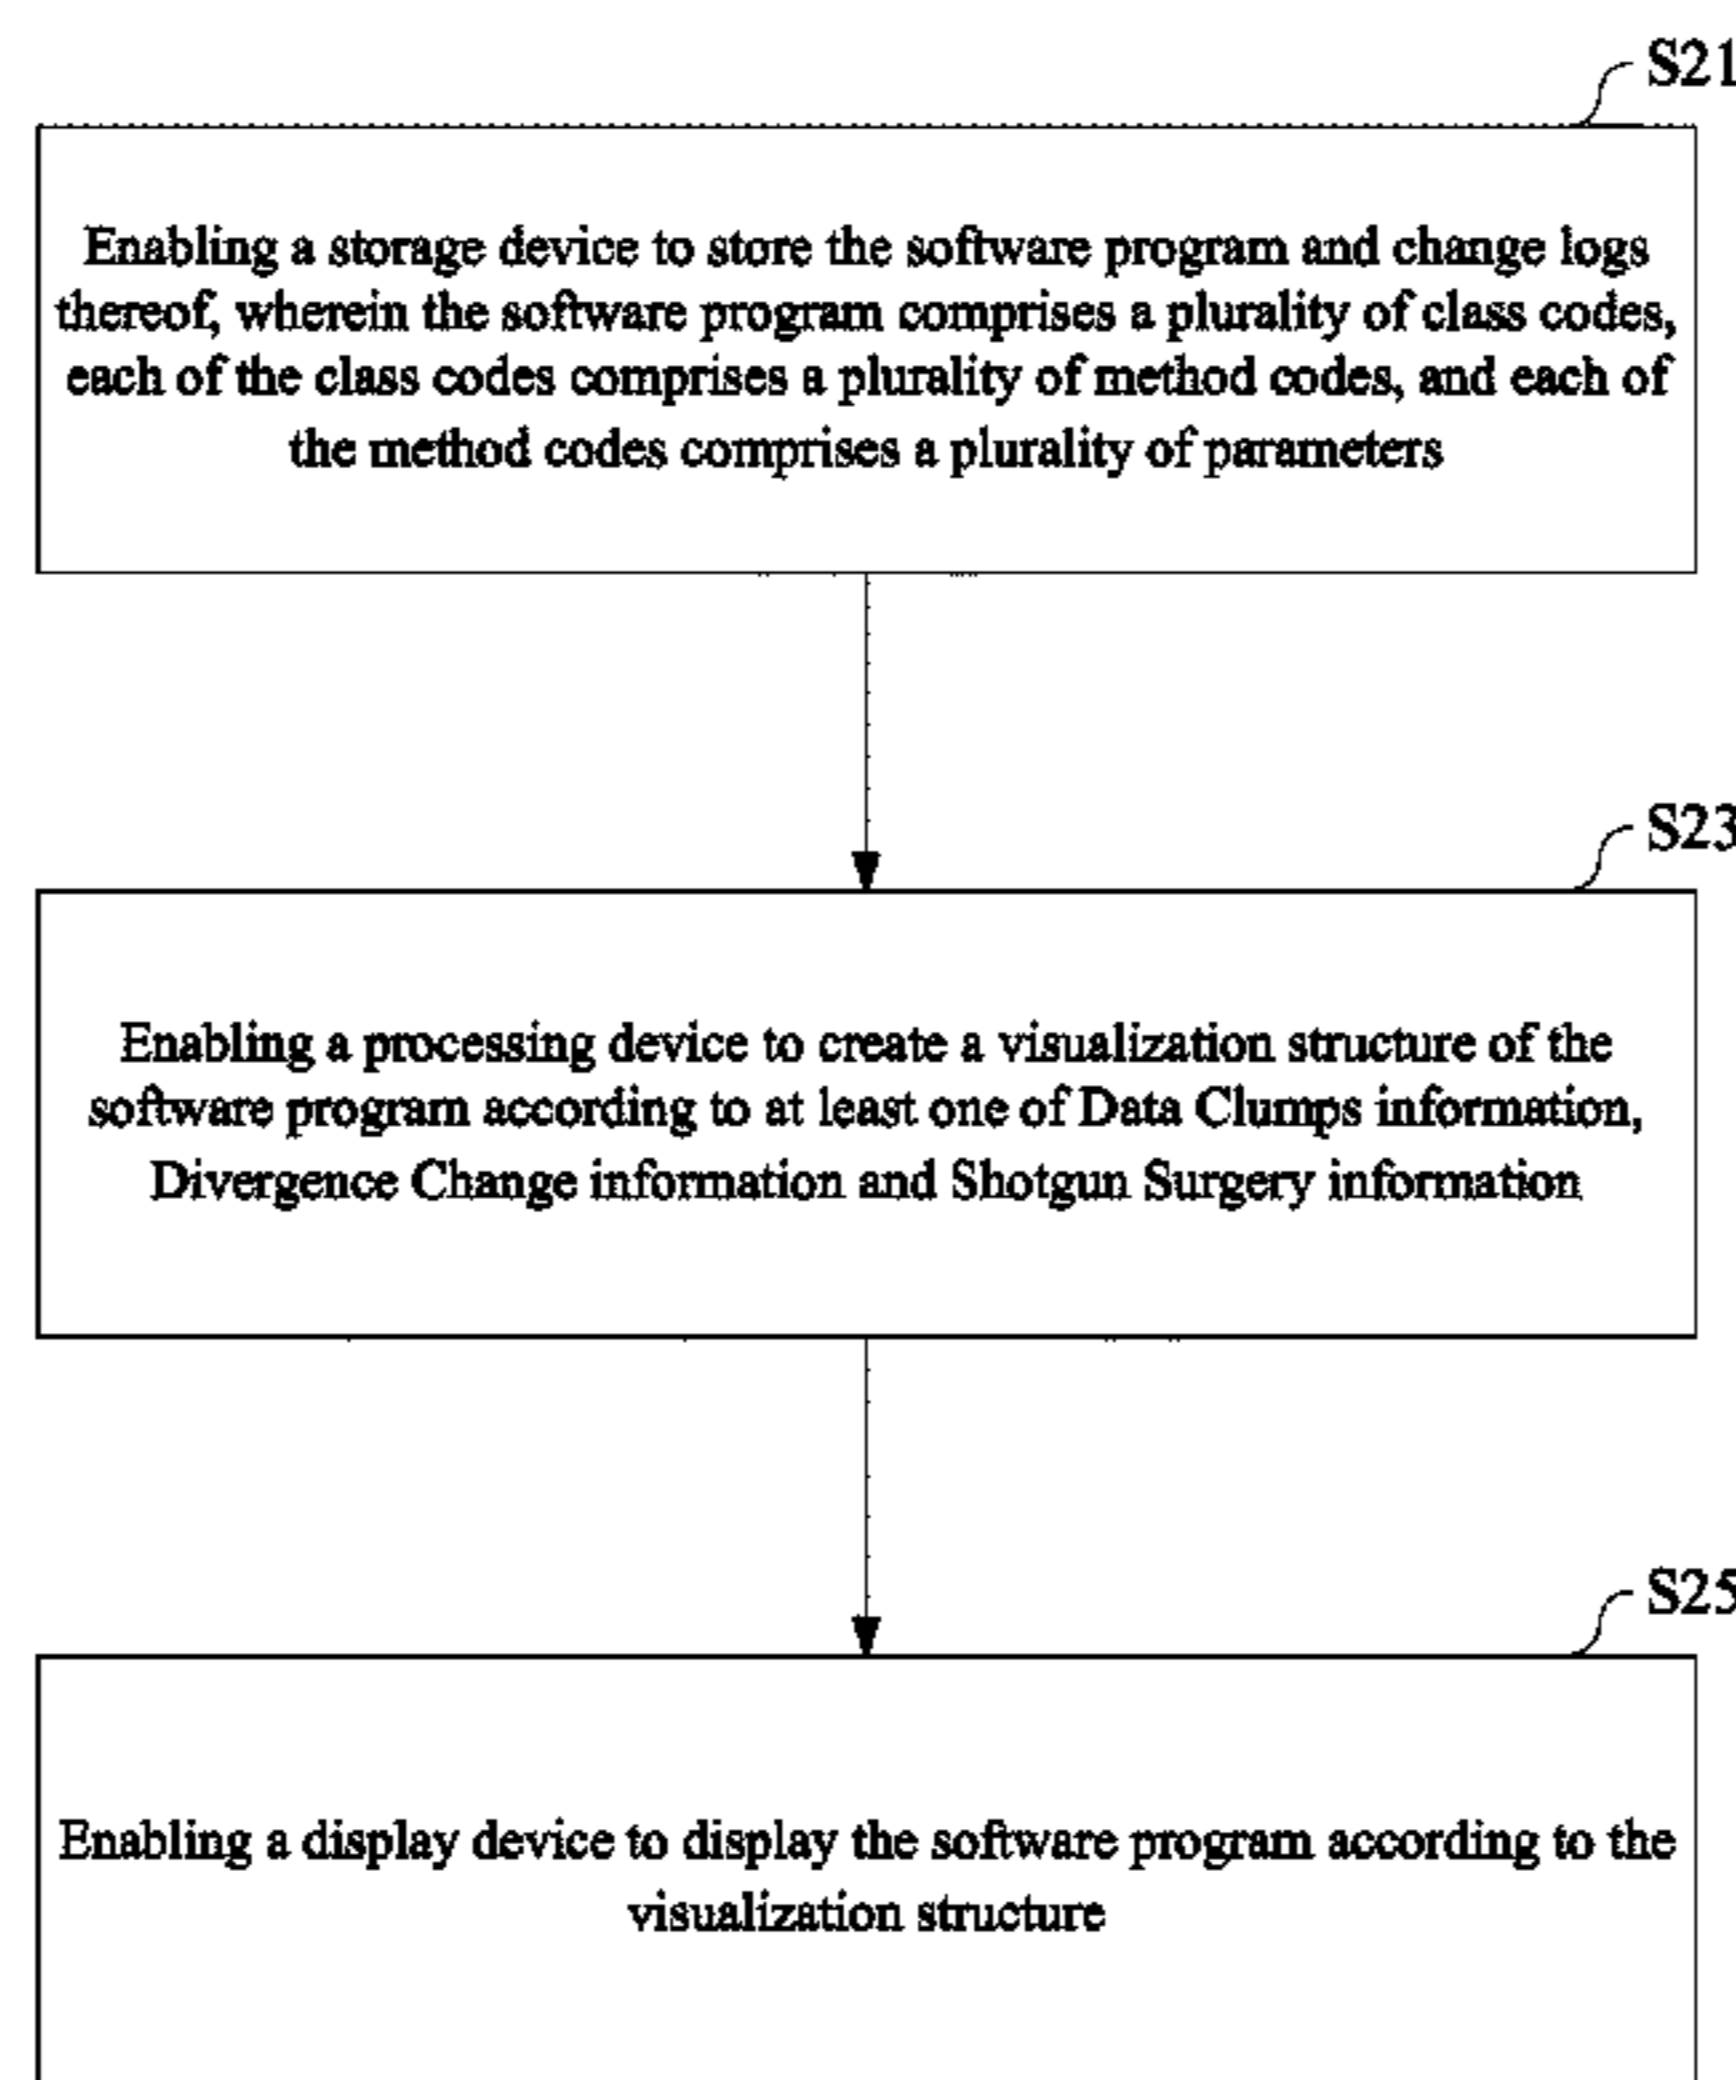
S21

Enabling a storage device to store the software program and change logs thereof, wherein the software program comprises a plurality of class codes, each of the class codes comprises a plurality of method codes, and each of the method codes comprises a plurality of parameters

S23

Enabling a processing device to create a visualization structure of the software program according to at least one of Data Clumps information, Divergence Change information and Shotgun Surgery information

S25

Enabling a display device to display the software program according to the visualization structure